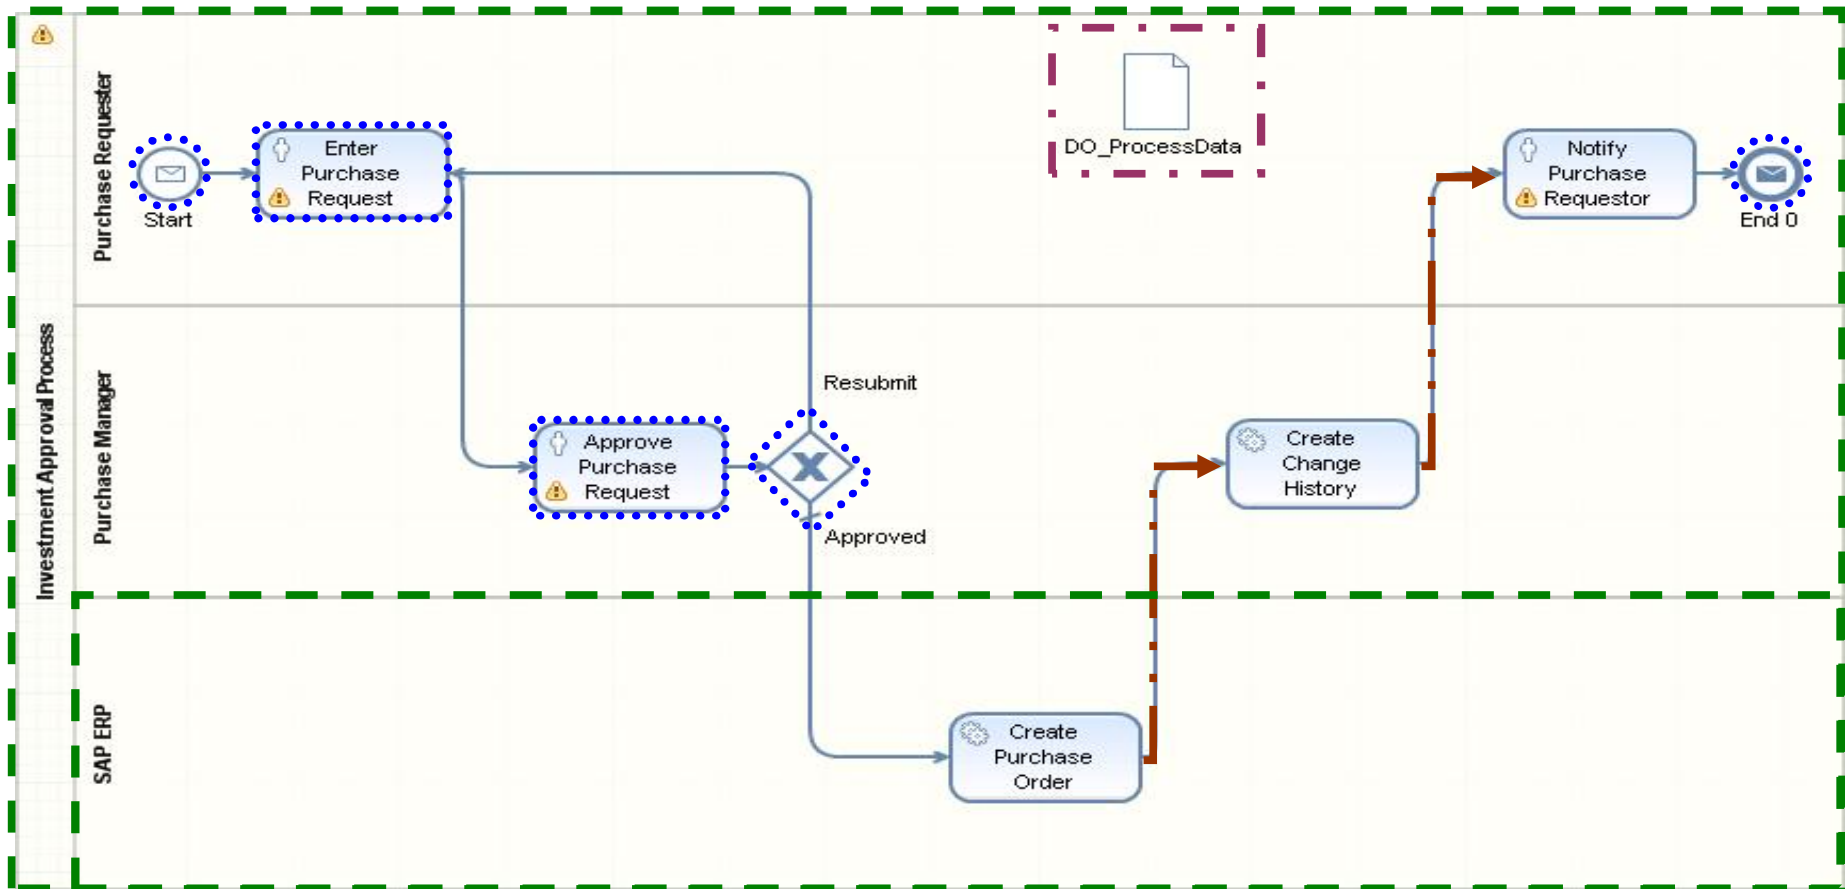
Investment Approval Process

Purchase Requester

Start

Enter Purchase Request

DO_ProcessData

Notify Purchase Requestor

End 0

Purchase Manager

Approve Purchase Request

Resubmit

Approved

Create Change History

SAP ERP

Create Purchase Order